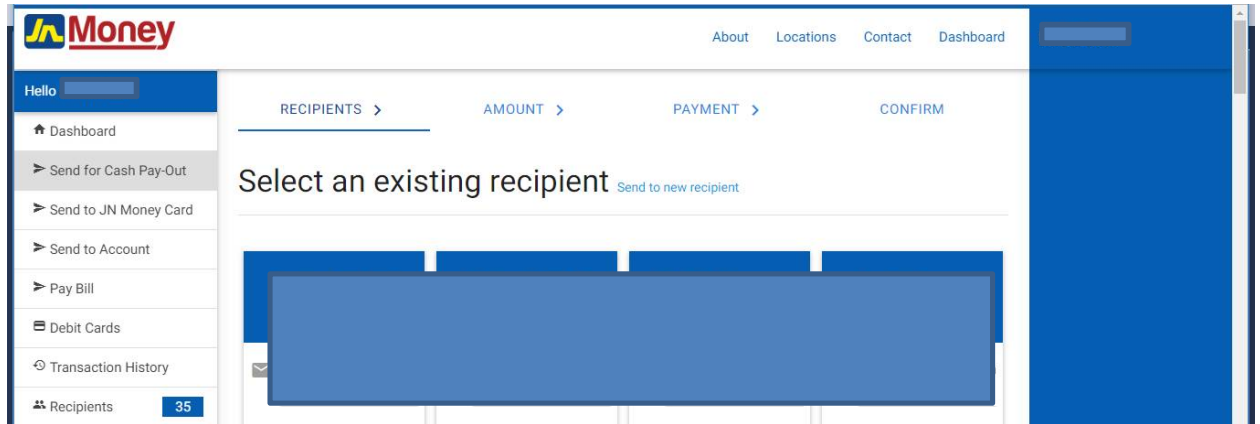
JN Money

About Locations Contact Dashboard

Hello

Dashboard

Send for Cash Pay-Out

Send to JN Money Card

Send to Account

Pay Bill

Debit Cards

Transaction History

Recipients 35

RECIPIENTS > AMOUNT > PAYMENT > CONFIRM

Select an existing recipient Send to new recipient